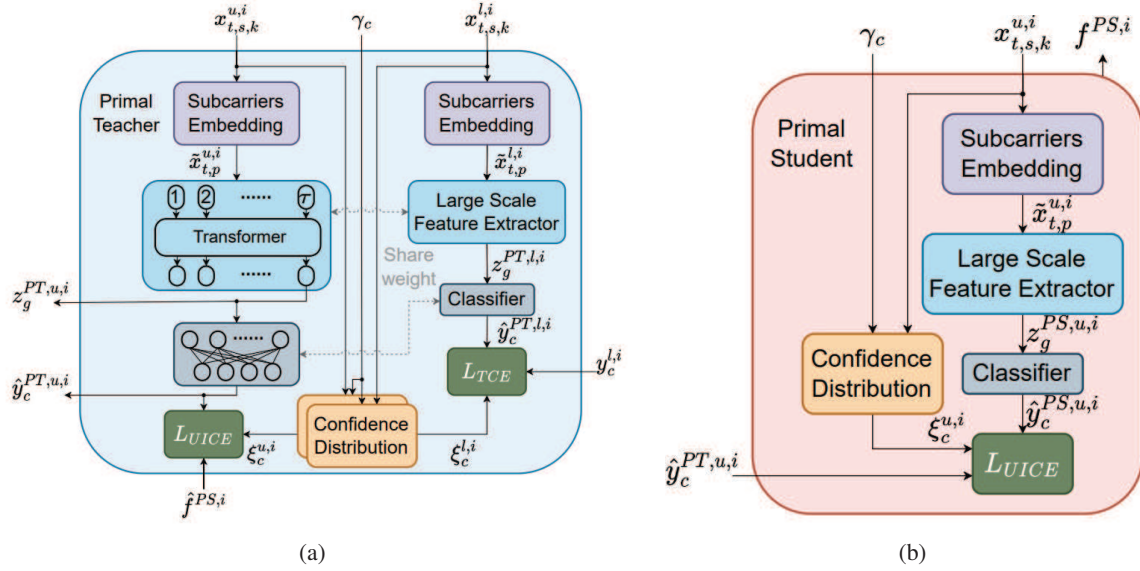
$x^{u,i}_{t,s,k}$
$\gamma_c$
$x^{l,i}_{t,s,k}$

Primal Teacher

Subcarriers Embedding

$\tilde{x}^{u,i}_{t,p}$

1 2 ...... $\tau$

Transformer

......

$z^{PT,u,i}_g$

......

$\hat{y}^{PT,u,i}_c$

$L_{UICE}$

$\xi^{u,i}_c$

$\hat{f}^{PS,i}$

Subcarriers Embedding

$\tilde{x}^{l,i}_{t,p}$

Large Scale Feature Extractor

Share weight

$z^{PT,l,i}_g$

Classifier

$\hat{y}^{PT,l,i}_c$

$L_{TCE}$

$y^{l,i}_c$

Confidence Distribution

$\xi^{l,i}_c$

(a)

$\gamma_c$
$x^{u,i}_{t,s,k}$
$f^{PS,i}$

Primal Student

Subcarriers Embedding

$\tilde{x}^{u,i}_{t,p}$

Large Scale Feature Extractor

$z^{PS,u,i}_g$

Confidence Distribution

Classifier

$\hat{y}^{PS,u,i}_c$

$\xi^{u,i}_c$

$\hat{y}^{PT,u,i}_c$

$L_{UICE}$

(b)